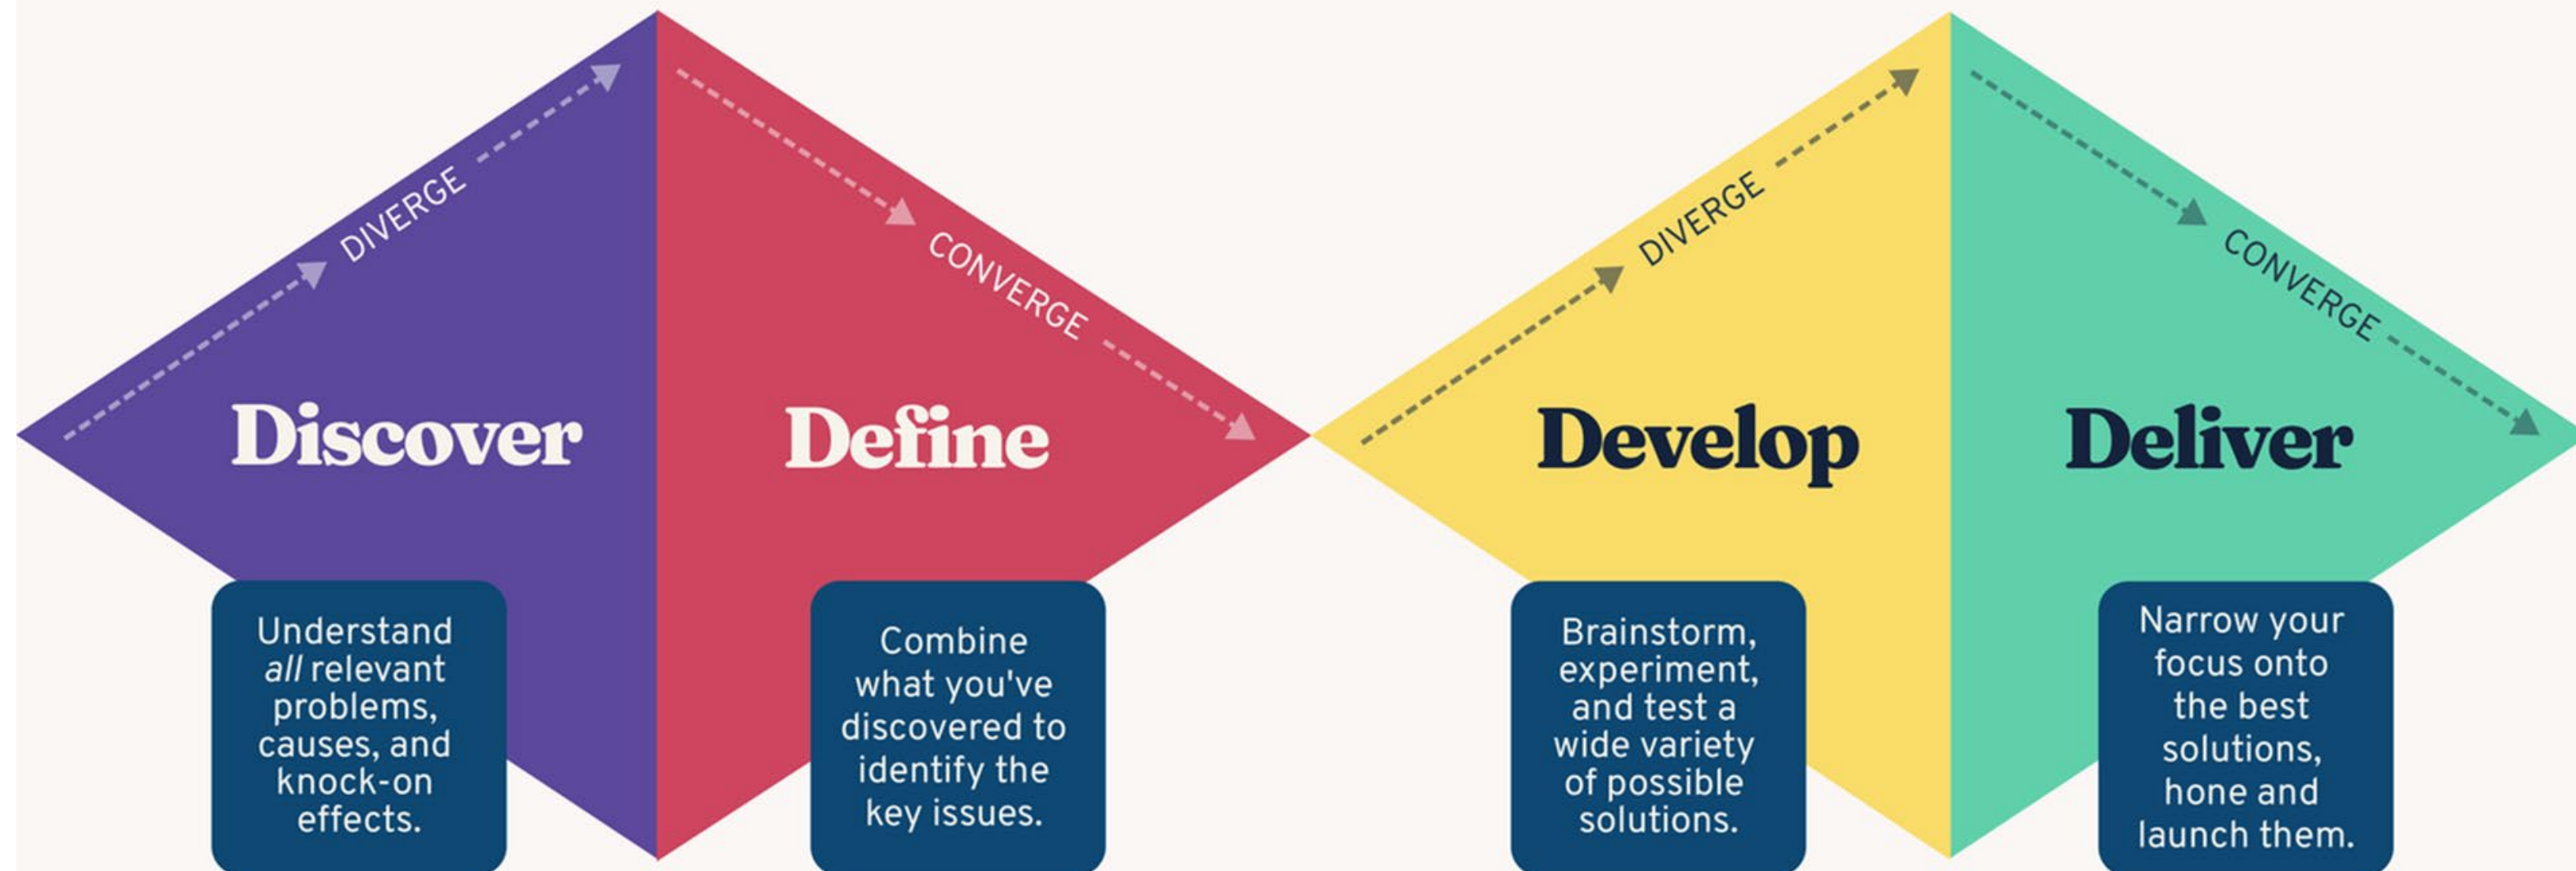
DIVERGE

CONVERGE

DIVERGE

CONVERGE

Discover

Define

Develop

Deliver

Understand *all* relevant problems, causes, and knock-on effects.

Combine what you've discovered to identify the key issues.

Brainstorm, experiment, and test a wide variety of possible solutions.

Narrow your focus onto the best solutions, hone and launch them.